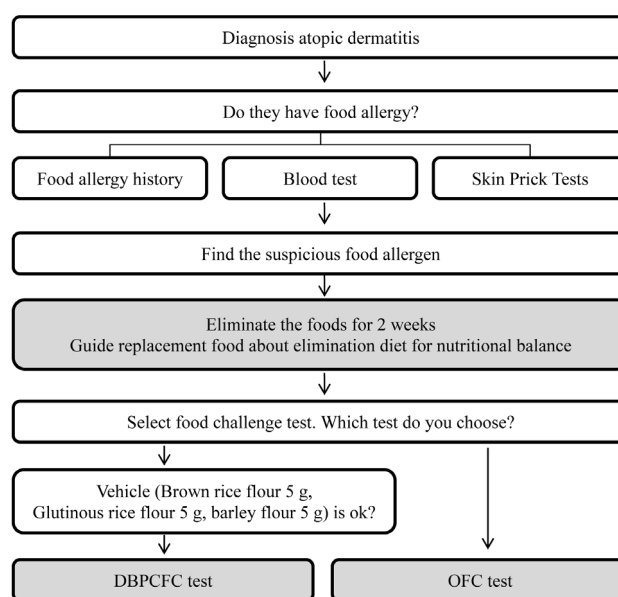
Diagnosis atopic dermatitis

Do they have food allergy?

Food allergy history

Blood test

Skin Prick Tests

Find the suspicious food allergen

Eliminate the foods for 2 weeks
Guide replacement food about elimination diet for nutritional balance

Select food challenge test. Which test do you choose?

Vehicle (Brown rice flour 5 g, Glutinous rice flour 5 g, barley flour 5 g) is ok?

DBPCFC test

OFC test